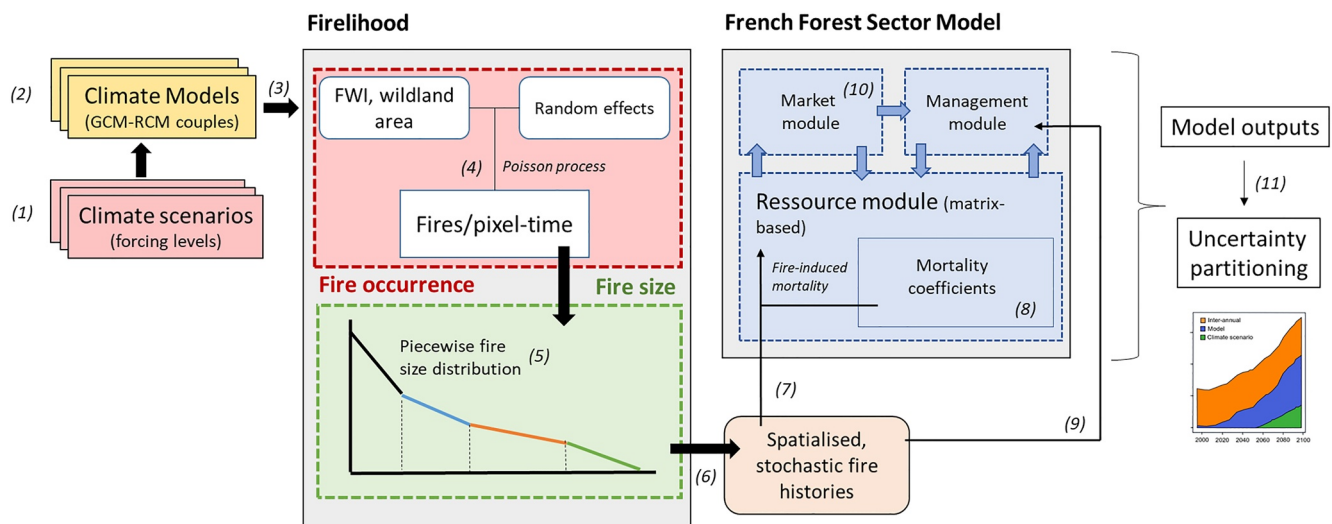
(2)
Climate Models
(GCM-RCM couples)

(1)
Climate scenarios
(forcing levels)

(3)

Firelihood

FWI, wildland area

Random effects

(4)
Poisson process

Fires/pixel-time

Fire occurrence

Fire size

Piecewise fire size distribution
(5)

(6)

French Forest Sector Model

Market module
(10)
Management module

Ressource module (matrix-based)

Fire-induced mortality

Mortality coefficients
(8)

(7)

Spatialised, stochastic fire histories

(9)

Model outputs

(11)

Uncertainty partitioning

Inter-annual
Model
Climate scenario

2000 2020 2040 2060 2080 2100